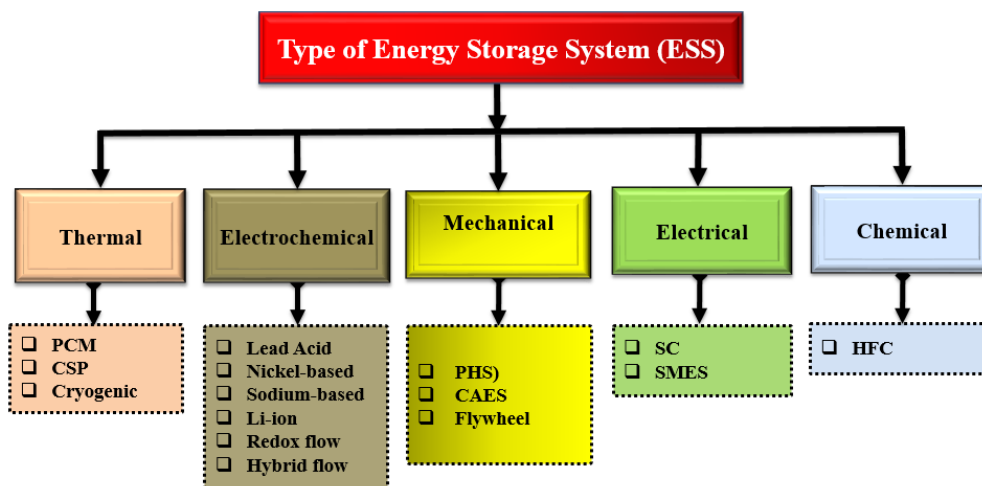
Type of Energy Storage System (ESS)

Thermal

❑ PCM
❑ CSP
❑ Cryogenic

Electrochemical

❑ Lead Acid
❑ Nickel-based
❑ Sodium-based
❑ Li-ion
❑ Redox flow
❑ Hybrid flow

Mechanical

❑ PHS)
❑ CAES
❑ Flywheel

Electrical

❑ SC
❑ SMES

Chemical

❑ HFC